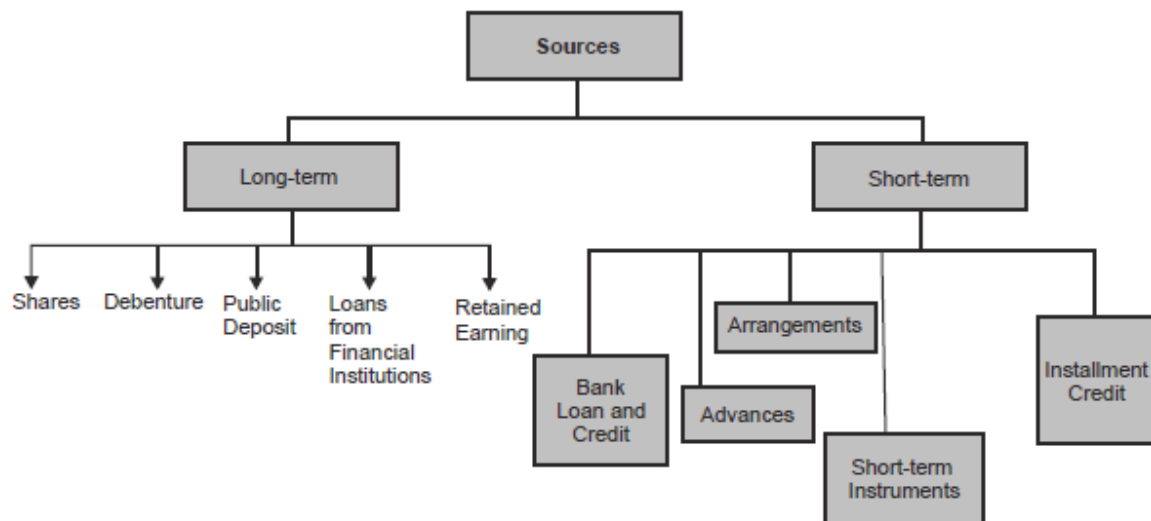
Sources

Long-term

Short-term

Shares

Debenture

Public Deposit

Loans from Financial Institutions

Retained Earning

Arrangements

Bank Loan and Credit

Advances

Short-term Instruments

Installment Credit